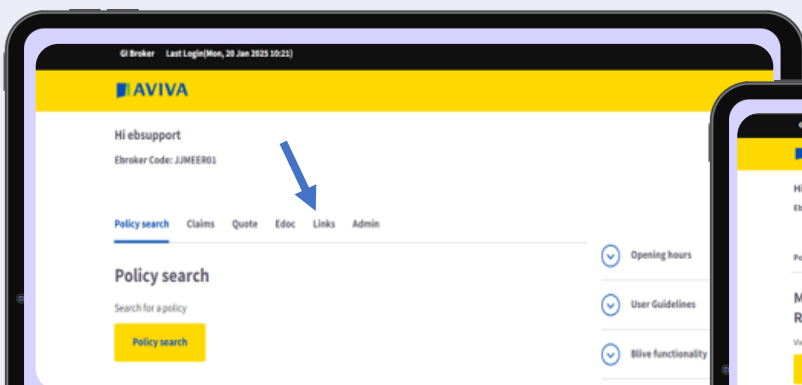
GI Broker Last Login(Mon, 20 Jan 2025 10:21)

AVIVA

Hi ebsupport

Ebroker Code: JJMEER01

Policy search Claims Quote Edoc Links Admin

Policy search

Search for a policy

Policy search

Opening hours

User Guidelines

Blive functionality

Hi

Eb

Po

M

R

Vi